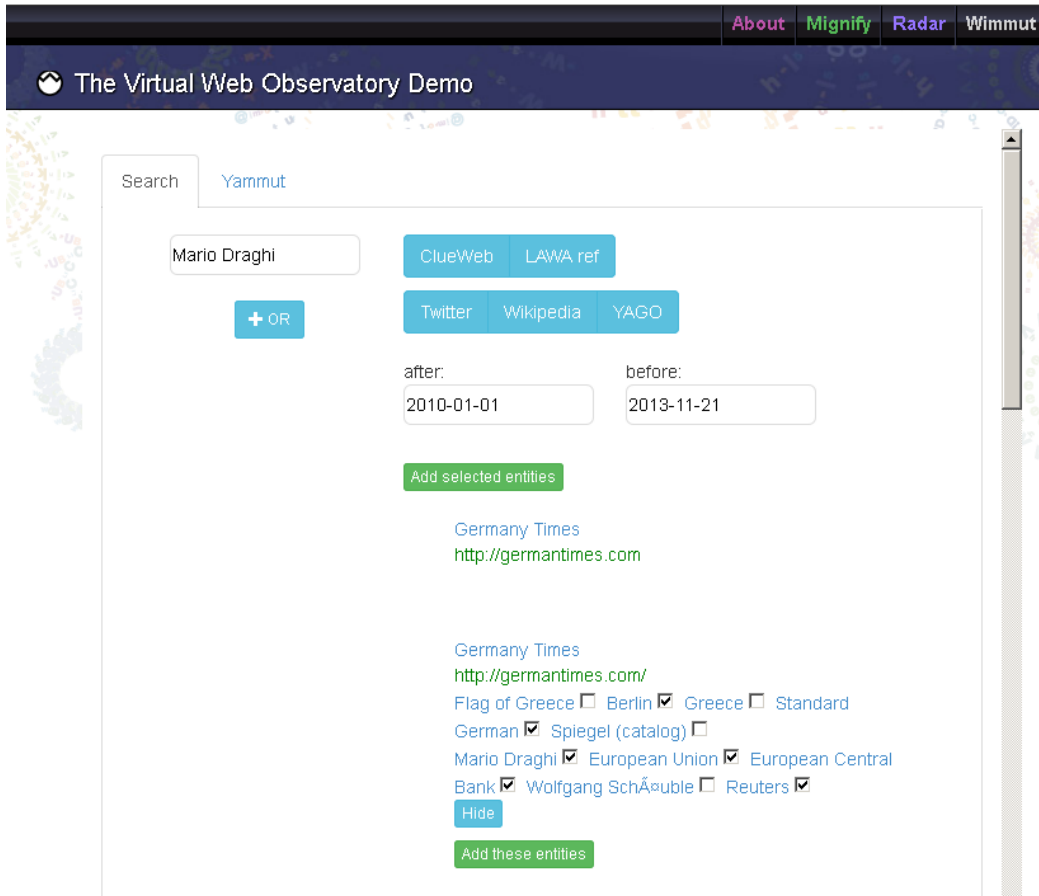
About Mignify Radar Wimmut

The Virtual Web Observatory Demo

Search Yammut

Mario Draghi

+ OR

ClueWeb LAWA ref

Twitter Wikipedia YAGO

after:
2010-01-01

before:
2013-11-21

Add selected entities

Germany Times
http://germantimes.com

Germany Times
http://germantimes.com/
Flag of Greece ☐ Berlin ☑ Greece ☐ Standard German ☑ Spiegel (catalog) ☐ Mario Draghi ☑ European Union ☑ European Central Bank ☑ Wolfgang SchÃ¤uble ☐ Reuters ☑

Hide

Add these entities